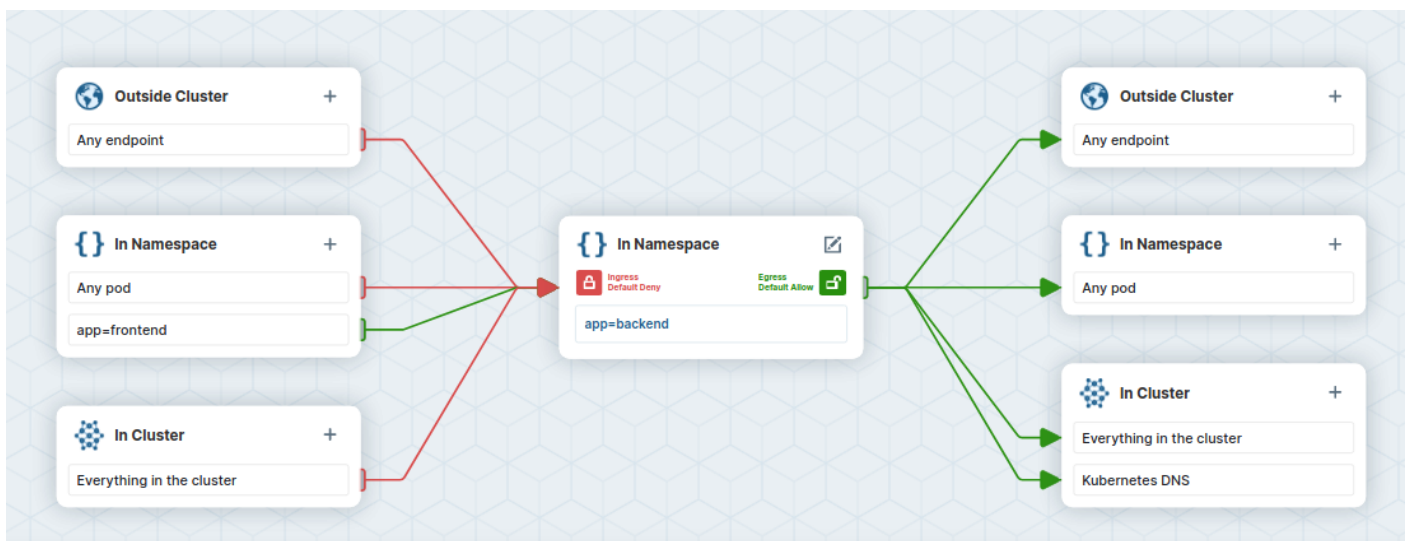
Outside Cluster +

Any endpoint

{ } In Namespace +

Any pod

app=frontend

In Cluster +

Everything in the cluster

{ } In Namespace

Ingress
Default Deny

Egress
Default Allow

app=backend

Outside Cluster +

Any endpoint

{ } In Namespace +

Any pod

In Cluster +

Everything in the cluster

Kubernetes DNS